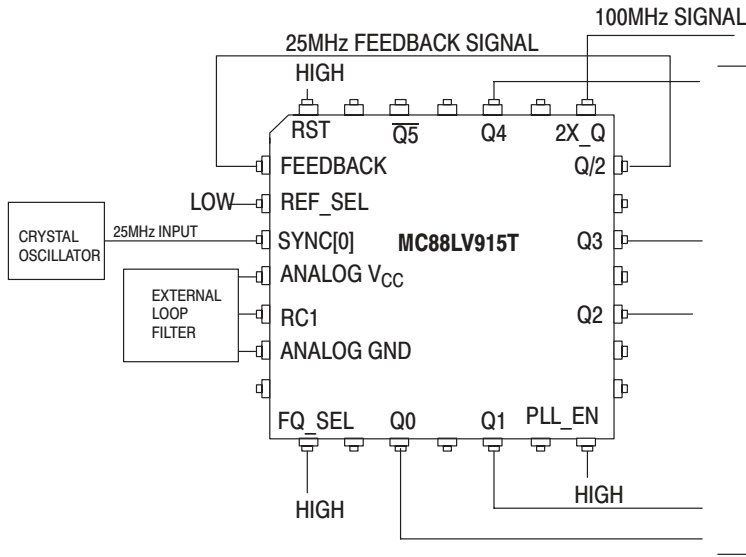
100MHz SIGNAL

25MHz FEEDBACK SIGNAL

HIGH

RST

$\overline{Q5}$

Q4

2X_Q

FEEDBACK

Q/2

LOW

REF_SEL

CRYSTAL OSCILLATOR

25MHz INPUT

SYNC[0]

MC88LV915T

Q3

EXTERNAL LOOP FILTER

ANALOG $V_{CC}$

RC1

Q2

ANALOG GND

FQ_SEL

Q0

Q1

PLL_EN

HIGH

HIGH